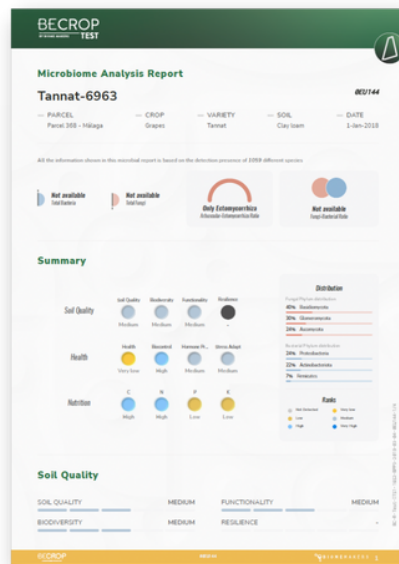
BECROP TEST

Microbiome Analysis Report

Tannat-6963

BEU144

PARCEL
Parcel 368 - Málaga

CROP
Grapes

VARIETY
Tannat

SOIL
Clay loam

DATE
1-Jan-2018

All the information shown in this microbial report is based on the detection presence of 1059 different species

Not available
Total Bacteria

Not available
Total Fungi

Only Ectomycorrhiza
Arbuscular-Ectomycorrhiza Ratio

Not available
Fungi-Bacterial Ratio

Summary

Soil Quality

Soil Quality
Medium

Biodiversity
Medium

Functionality
Medium

Resilience
-

Health

Health
Very low

Biocontrol
High

Hormone Pr...
Medium

Stress Adapt.
Medium

Nutrition

C
High

N
High

P
Low

K
Low

Distribution

Fungal Phylum distribution
40% Basidiomycota
30% Glomeromycota
24% Ascomycota

Bacterial Phylum distribution
24% Proteobacteria
22% Actinobacteria
7% Firmicutes

Ranks
Not Detected
Low
High
Very low
Medium
Very high

Soil Quality

SOIL QUALITY MEDIUM
FUNCTIONALITY MEDIUM
BIODIVERSITY MEDIUM
RESILIENCE -

BECROP
BIOME MAKERS